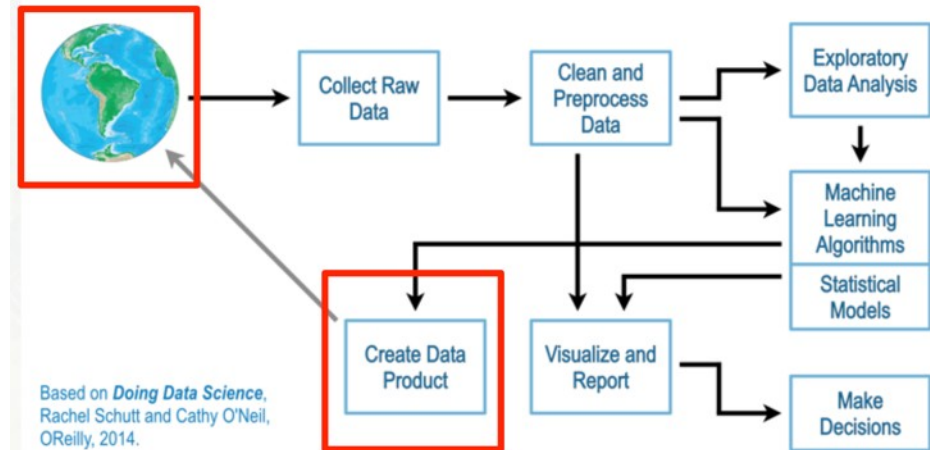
Collect Raw Data

Clean and Preprocess Data

Exploratory Data Analysis

Machine Learning Algorithms

Statistical Models

Create Data Product

Visualize and Report

Make Decisions

Based on **Doing Data Science**, Rachel Schutt and Cathy O'Neil, OReilly, 2014.